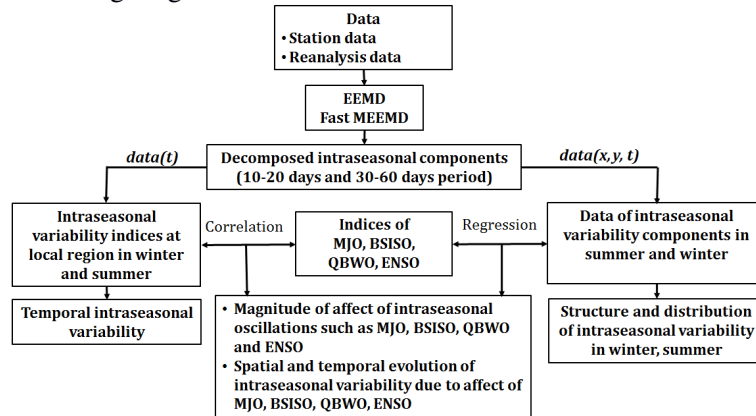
Data
• Station data
• Reanalysis data

EEMD
Fast MEEMD

data(t)

Decomposed intraseasonal components (10-20 days and 30-60 days period)

data(x,y, t)

Intraseasonal variability indices at local region in winter and summer

Correlation

Indices of MJO, BSISO, QBWO, ENSO

Regression

Data of intraseasonal variability components in summer and winter

Temporal intraseasonal variability

• Magnitude of affect of intraseasonal oscillations such as MJO, BSISO, QBWO and ENSO
• Spatial and temporal evolution of intraseasonal variability due to affect of MJO, BSISO, QBWO, ENSO

Structure and distribution of intraseasonal variability in winter, summer